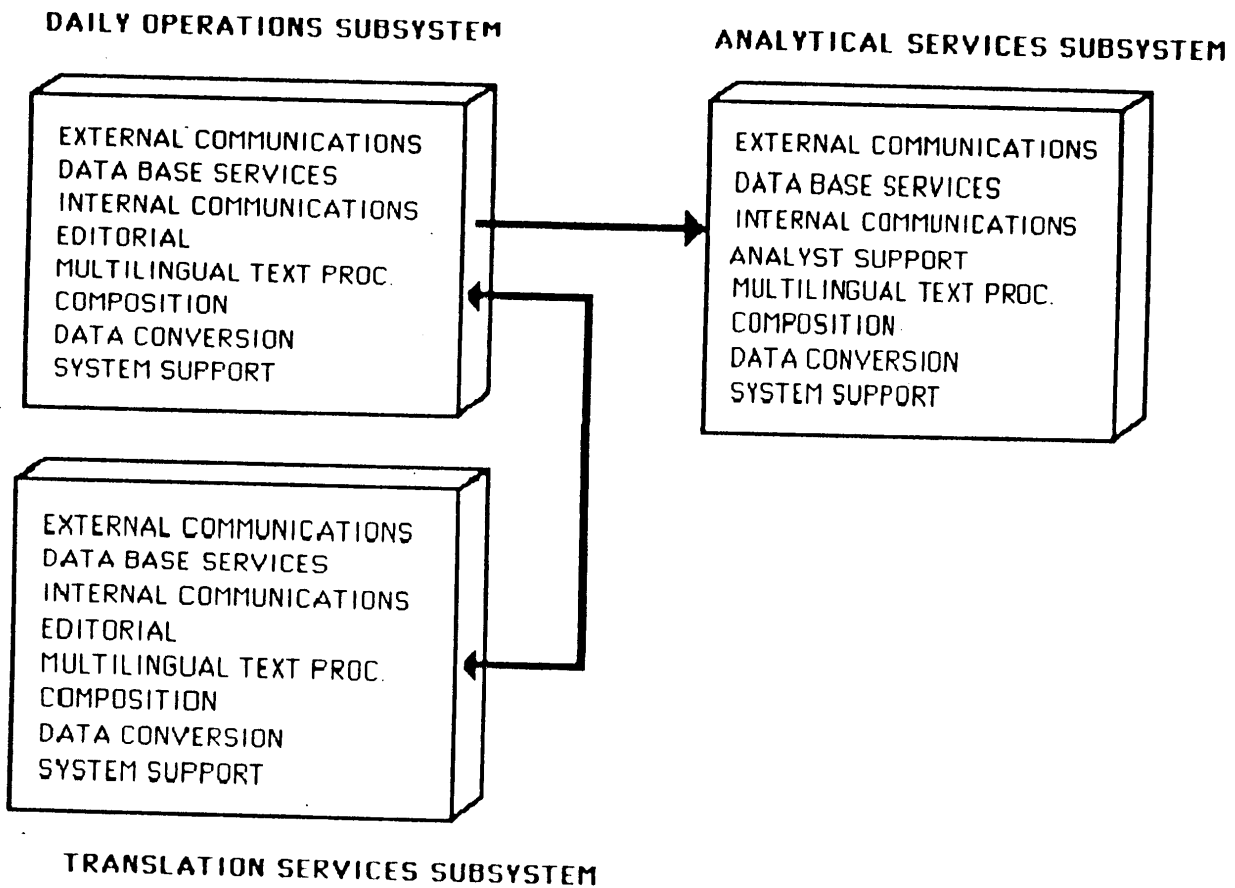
DAILY OPERATIONS SUBSYSTEM

EXTERNAL COMMUNICATIONS
DATA BASE SERVICES
INTERNAL COMMUNICATIONS
EDITORIAL
MULTILINGUAL TEXT PROC.
COMPOSITION
DATA CONVERSION
SYSTEM SUPPORT

ANALYTICAL SERVICES SUBSYSTEM

EXTERNAL COMMUNICATIONS
DATA BASE SERVICES
INTERNAL COMMUNICATIONS
ANALYST SUPPORT
MULTILINGUAL TEXT PROC.
COMPOSITION
DATA CONVERSION
SYSTEM SUPPORT

EXTERNAL COMMUNICATIONS
DATA BASE SERVICES
INTERNAL COMMUNICATIONS
EDITORIAL
MULTILINGUAL TEXT PROC.
COMPOSITION
DATA CONVERSION
SYSTEM SUPPORT

TRANSLATION SERVICES SUBSYSTEM